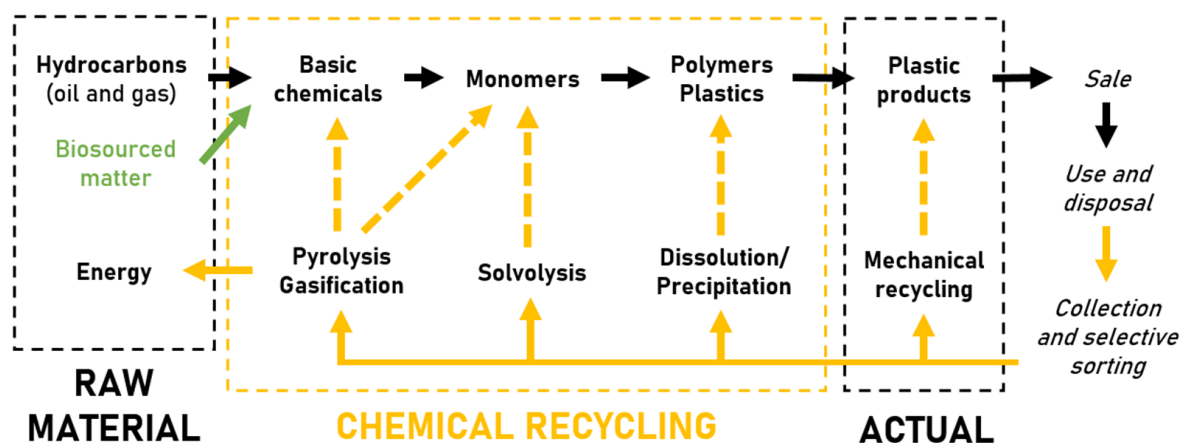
Hydrocarbons (oil and gas)

Biosourced matter

Energy

Basic chemicals

Monomers

Polymers Plastics

Pyrolysis Gasification

Solvolysis

Dissolution/ Precipitation

Plastic products

Mechanical recycling

Sale

Use and disposal

Collection and selective sorting

RAW MATERIAL

CHEMICAL RECYCLING

ACTUAL